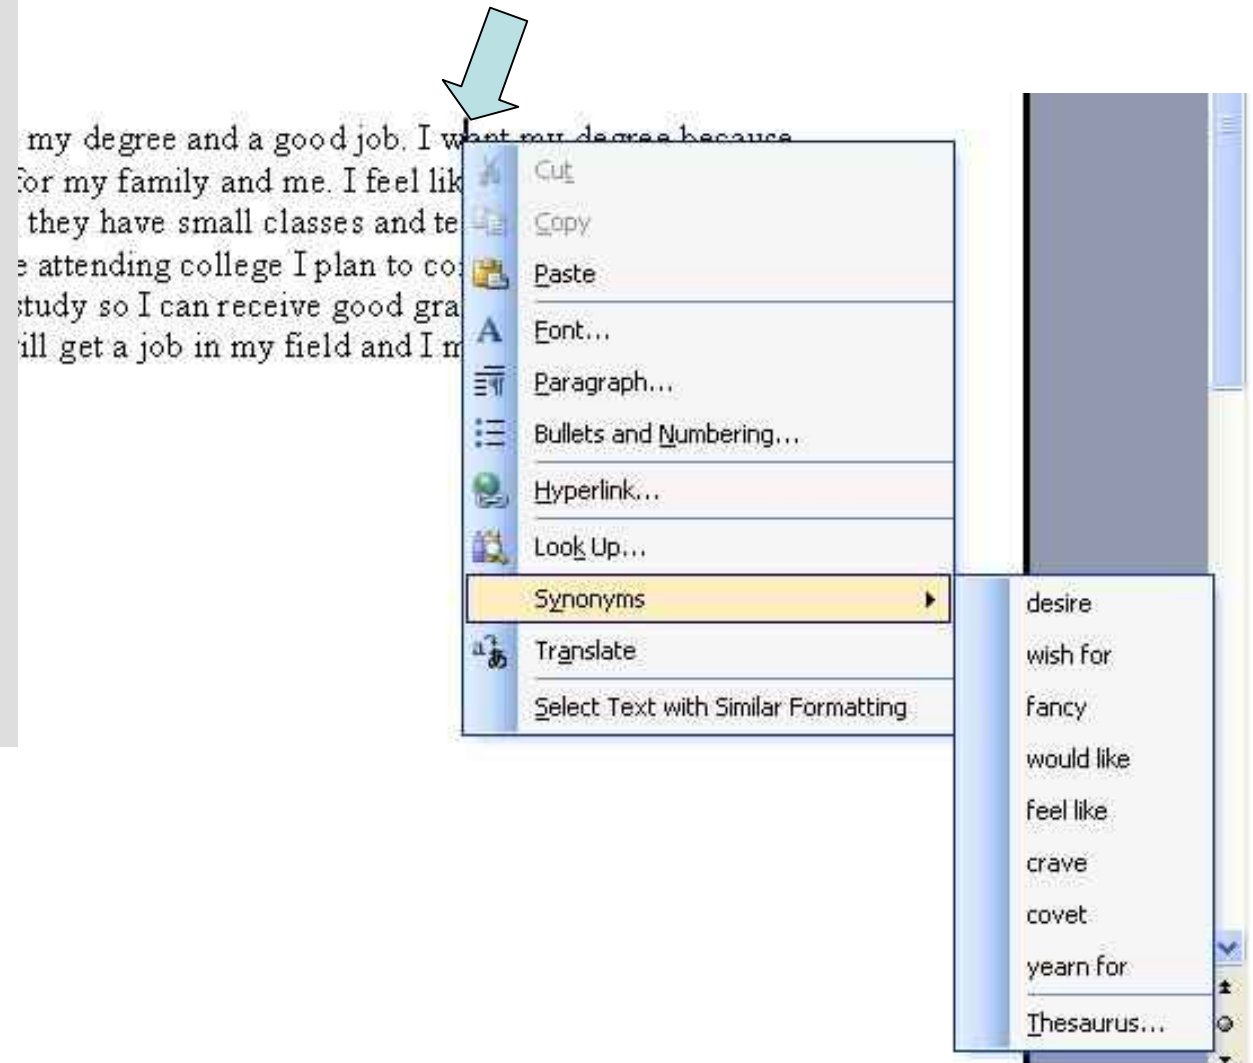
my degree and a good job. I want my degree because
for my family and me. I feel lik
they have small classes and te
e attending college I plan to co
study so I can receive good gra
ill get a job in my field and I m

Cut
Copy
Paste
Font...
Paragraph...
Bullets and Numbering...
Hyperlink...
Look Up...
Synonyms
Translate
Select Text with Similar Formatting

desire
wish for
fancy
would like
feel like
crave
covet
yearn for
Thesaurus...